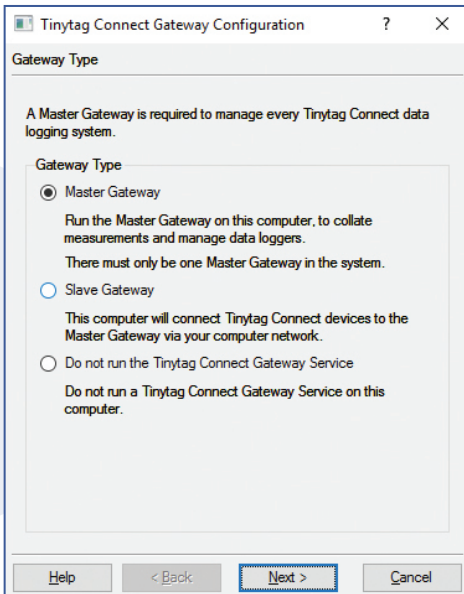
Tinytag Connect Gateway Configuration ? X

Gateway Type

A Master Gateway is required to manage every Tinytag Connect data logging system.

Gateway Type

Master Gateway

Run the Master Gateway on this computer, to collate measurements and manage data loggers.

There must only be one Master Gateway in the system.

Slave Gateway

This computer will connect Tinytag Connect devices to the Master Gateway via your computer network.

Do not run the Tinytag Connect Gateway Service

Do not run a Tinytag Connect Gateway Service on this computer.

Help < Back Next > Cancel